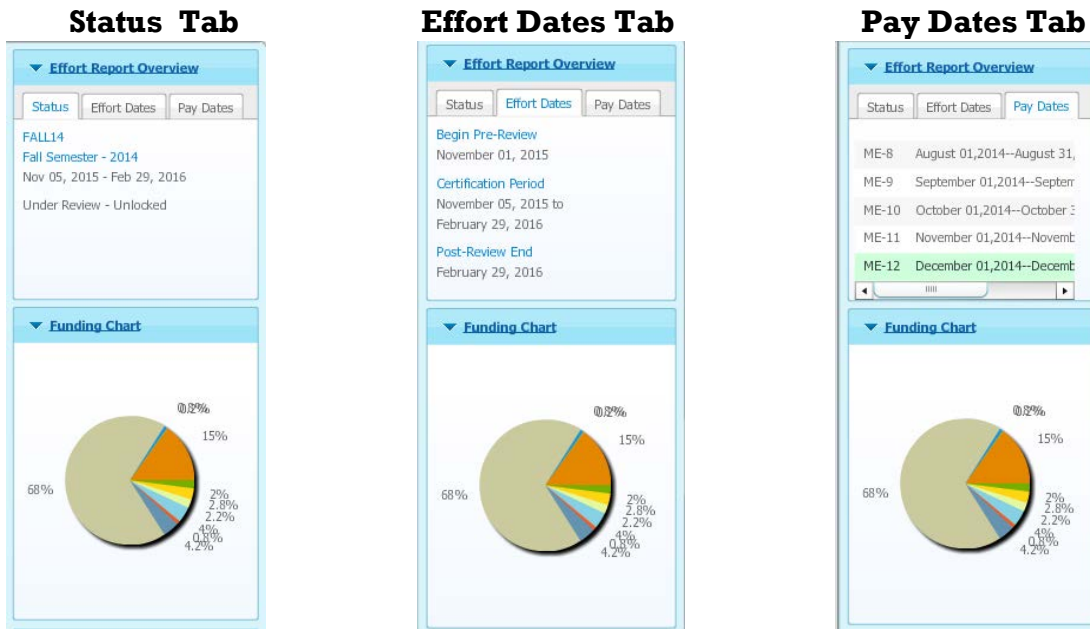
Status Tab

Effort Report Overview

Status | Effort Dates | Pay Dates

FALL14
Fall Semester - 2014
Nov 05, 2015 - Feb 29, 2016

Under Review - Unlocked

Funding Chart

0.2%
15%
68%
2%
2.8%
2.2%
4%
0.8%
4.2%

Effort Dates Tab

Effort Report Overview

Status | Effort Dates | Pay Dates

Begin Pre-Review
November 01, 2015

Certification Period
November 05, 2015 to
February 29, 2016

Post-Review End
February 29, 2016

Funding Chart

0.2%
15%
68%
2%
2.8%
2.2%
4%
0.8%
4.2%

Pay Dates Tab

Effort Report Overview

Status | Effort Dates | Pay Dates

ME-8 August 01,2014--August 31,
ME-9 September 01,2014--Septem
ME-10 October 01,2014--October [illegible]
ME-11 November 01,2014--Novemb
ME-12 December 01,2014--Decemb

Funding Chart

0.2%
15%
68%
2%
2.8%
2.2%
4%
0.8%
4.2%